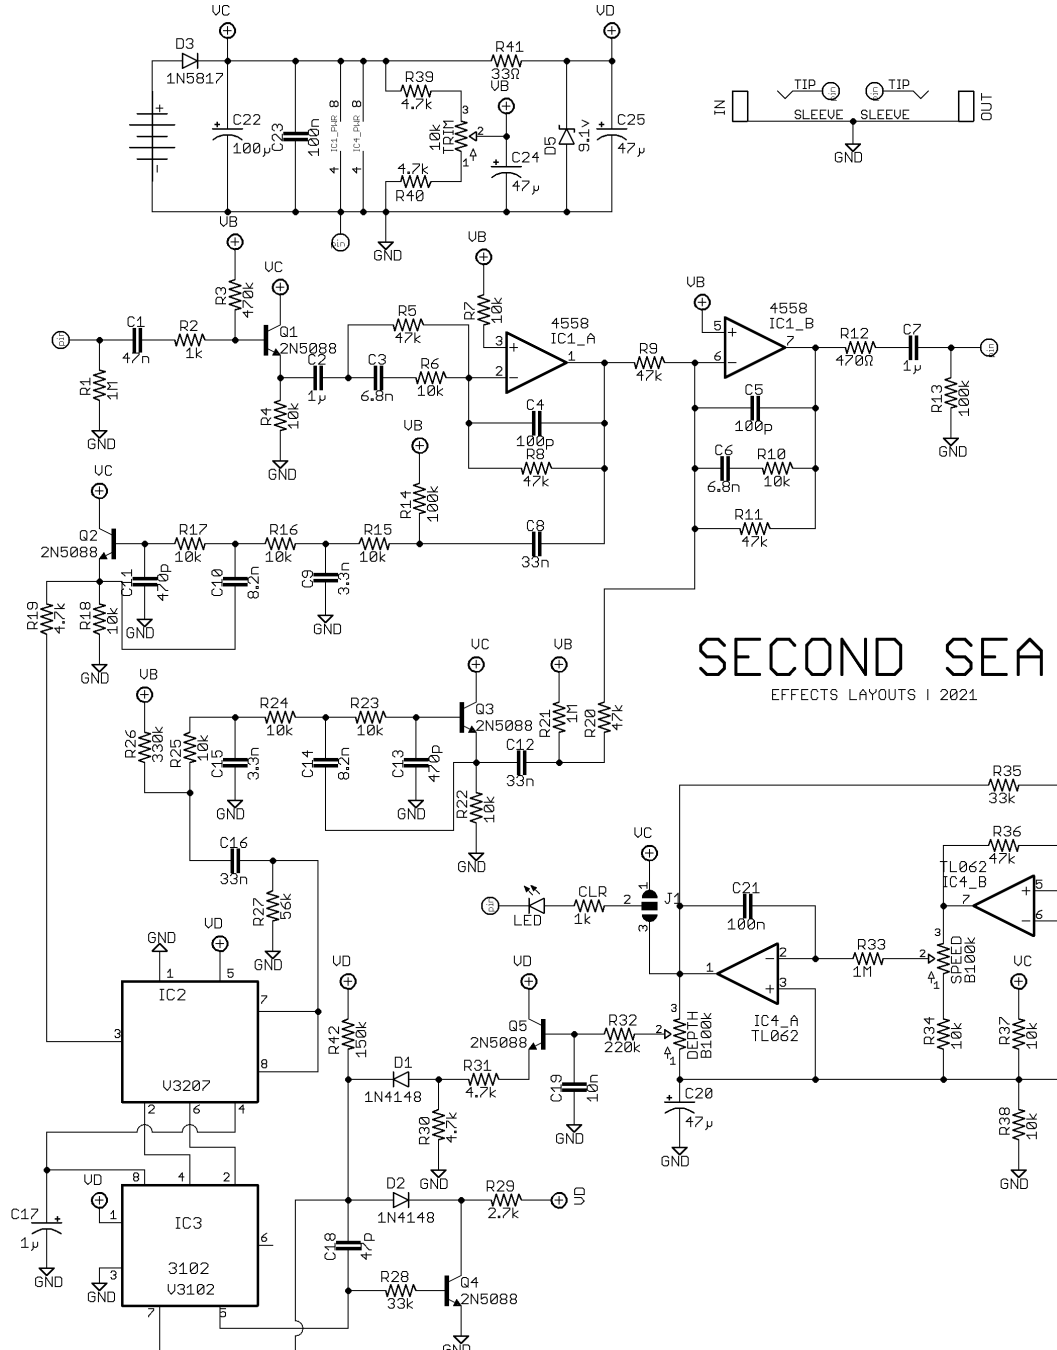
VC
VD
D3
1N5817
C22
100µ
C23
100n
IC1_PWR 8
4
IC4_PWR 8
4
R39
4.7k
R41
33Ω
VB
10k TRIM
3
2
1
C24
47µ
R40
4.7k
D5
9.1v
C25
47µ
GND
VB
IN
TIP
SLEEVE
SLEEVE
TIP
OUT
GND
R3
470k
VC
Q1
2N5088
VB
R7
10k
4558
IC1_A
VB
4558
IC1_B
C1
47n
R2
1k
R1
1M
GND
C2
1µ
R4
10k
GND
R5
47k
C3
6.8n
R6
10k
3
2
1
C4
100p
R8
47k
R9
47k
5
6
7
C5
100p
C6
6.8n
R10
10k
R11
47k
R12
470Ω
C7
1µ
R13
100k
GND
VB
R14
100k
VC
Q2
2N5088
R17
10k
R16
10k
R15
10k
C8
33n
C11
470p
C10
8.2n
C9
3.3n
R19
4.7k
R18
10k
GND
GND
GND
SECOND SEA
EFFECTS LAYOUTS | 2021
VB
VC
VB
R26
330k
R25
10k
R24
10k
C15
3.3n
R23
10k
Q3
2N5088
R21
1M
R20
47k
C14
8.2n
C13
470p
C12
33n
GND
GND
R22
10k
GND
R35
33k
C16
33n
R27
56k
GND
R36
47k
TL062
IC4_B
VC
CLR
1k
LED
2
3
J1
C21
100n
GND
VD
1
5
IC2
7
8
3
V3207
2
6
4
VD
R42
150k
D1
1N4148
VD
Q5
2N5088
R31
4.7k
R30
4.7k
GND
C19
10n
GND
R32
220k
3
2
1
DEPTH
B100k
1
2
3
IC4_A
TL062
R33
1M
3
2
1
SPEED
B100k
R34
10k
VC
R37
10k
R38
10k
GND
C20
47µ
GND
C17
1µ
GND
VD
1
8
4
2
IC3
3102
V3102
6
3
GND
7
5
D2
1N4148
R29
2.7k
VD
C18
47p
R28
33k
Q4
2N5088
GND
7
5
6